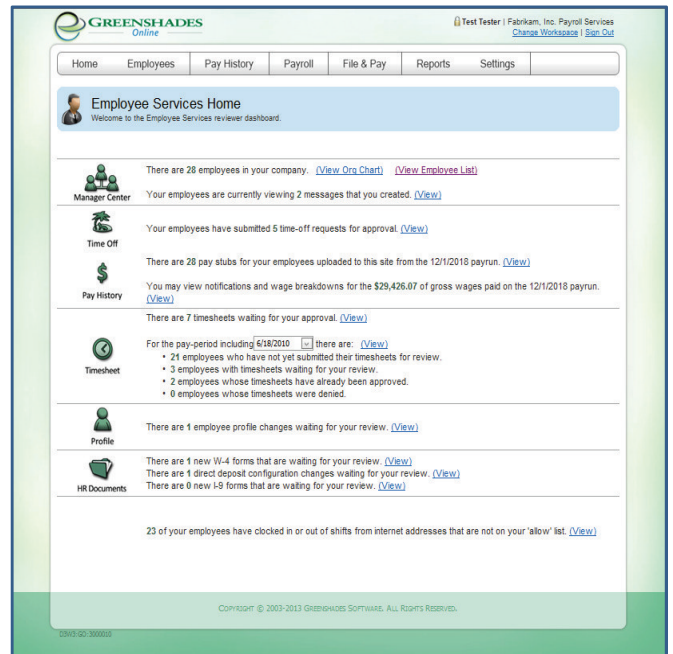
GREENSHADES Online

Test Tester | Fabrikam, Inc. Payroll Services
Change Workspace | Sign Out

Home | Employees | Pay History | Payroll | File & Pay | Reports | Settings

Employee Services Home
Welcome to the Employee Services reviewer dashboard.

Manager Center

There are 28 employees in your company. (View Org Chart) (View Employee List)

Your employees are currently viewing 2 messages that you created. (View)

Time Off

Your employees have submitted 5 time-off requests for approval. (View)

Pay History

There are 28 pay stubs for your employees uploaded to this site from the 12/1/2018 payrun. (View)

You may view notifications and wage breakdowns for the $29,426.07 of gross wages paid on the 12/1/2018 payrun. (View)

Timesheet

There are 7 timesheets waiting for your approval. (View)

For the pay-period including 6/18/2010 there are: (View)
• 21 employees who have not yet submitted their timesheets for review.
• 3 employees with timesheets waiting for your review.
• 2 employees whose timesheets have already been approved.
• 0 employees whose timesheets were denied.

Profile

There are 1 employee profile changes waiting for your review. (View)

HR Documents

There are 1 new W-4 forms that are waiting for your review. (View)
There are 1 direct deposit configuration changes waiting for your review. (View)
There are 0 new I-9 forms that are waiting for your review. (View)

23 of your employees have clocked in or out of shifts from internet addresses that are not on your 'allow' list. (View)

Copyright © 2003-2013 Greenshades Software. All Rights Reserved.

DSWS-GO-3000010